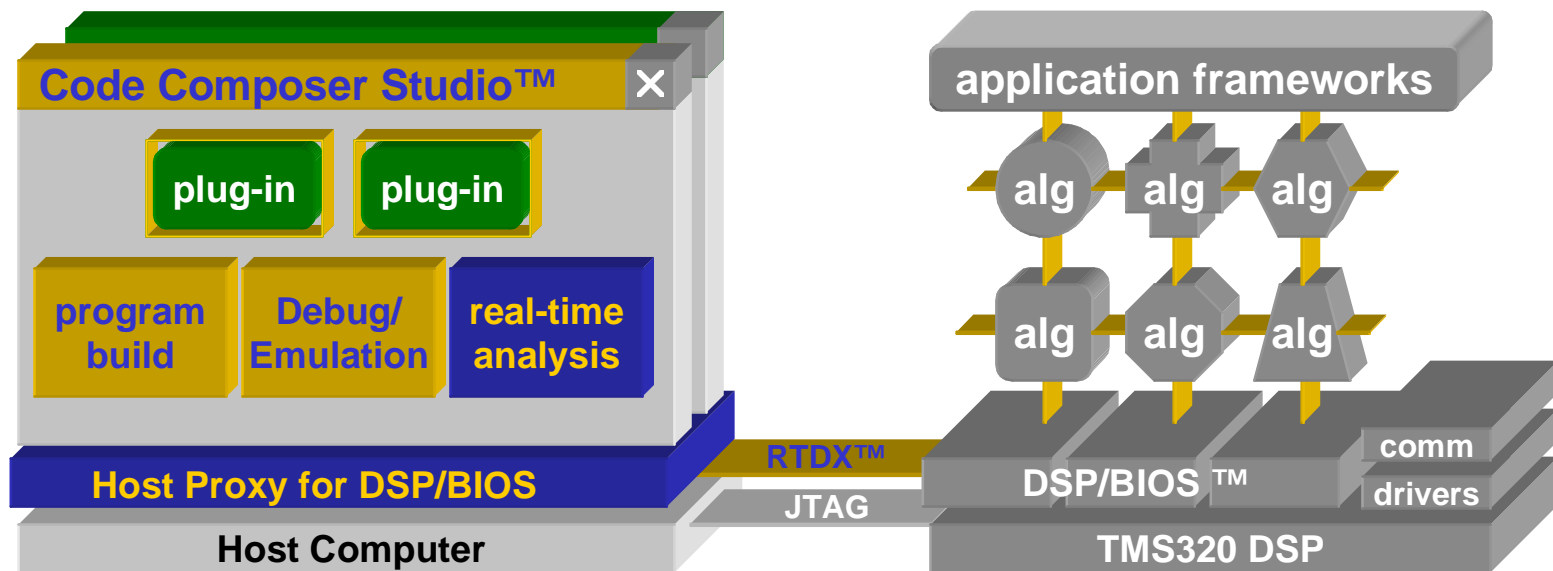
Code Composer Studio™

plug-in

plug-in

program build

Debug/ Emulation

real-time analysis

Host Proxy for DSP/BIOS

Host Computer

RTDX™

JTAG

application frameworks

alg

alg

alg

alg

alg

alg

DSP/BIOS ™

comm

drivers

TMS320 DSP